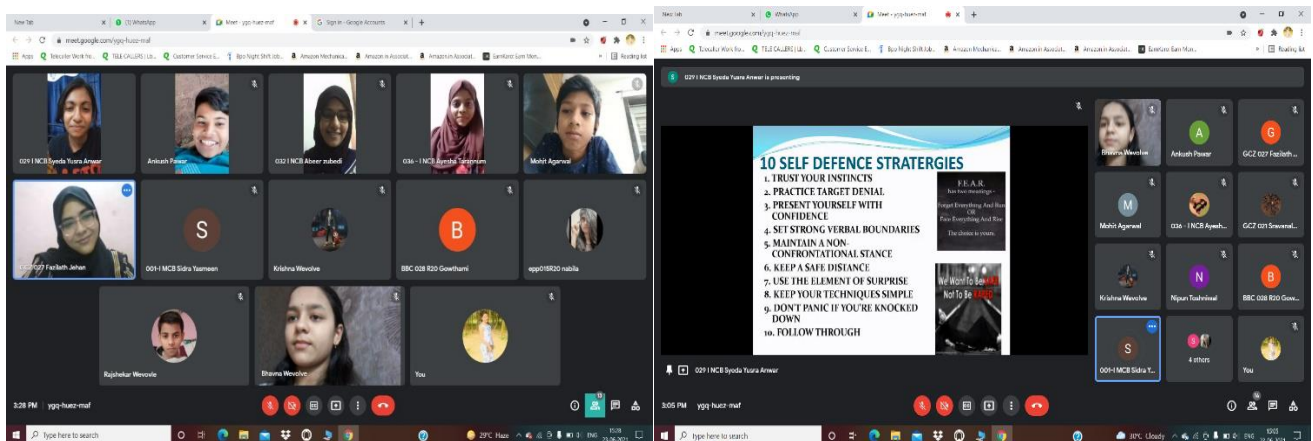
New Tab | (1) WhatsApp | Meet - ygq-huez-maf | Sign in - Google Accounts

meet.google.com/ygq-huez-maf

Apps | Telecaller Work fro... | TELE CALLERS | Lo... | Customer Service E... | Bpo Night Shift Job... | Amazon Mechanica... | Amazon.in Associat... | Amazon.in Associat... | Swagbucks Earn Mon... | Reading list

029 I NCB Syeda Yusra Anwar
Ankush Pawar
032 I NCB Abeer zubedi
036 - I NCB Ayesha Tabassum
Mohit Agarwal
GCZ 027 Fazilath Jehan
S
001-I MCB Sidra Yasmeen
Krishna Wevolve
B
BBC 028 R20 Gowthami
epp015R20 nabila
Rajshekar Wevovle
Bhavna Wevolve
You

3:28 PM | ygq-huez-maf

Type here to search
29°C Haze ENG 15:28

New Tab | WhatsApp | Meet - ygq-huez-maf

meet.google.com/ygq-huez-maf

Apps | Telecaller Work fro... | TELE CALLERS | Lo... | Customer Service E... | Bpo Night Shift Job... | Amazon Mechanica... | Amazon.in Associat... | Amazon.in Associat... | Swagbucks Earn Mon... | Reading list

029 I NCB Syeda Yusra Anwar is presenting

10 SELF DEFENCE STRATERGIES
1. TRUST YOUR INSTINCTS
2. PRACTICE TARGET DENIAL
3. PRESENT YOURSELF WITH CONFIDENCE
4. SET STRONG VERBAL BOUNDARIES
5. MAINTAIN A NON-CONFRONTATIONAL STANCE
6. KEEP A SAFE DISTANCE
7. USE THE ELEMENT OF SURPRISE
8. KEEP YOUR TECHNIQUES SIMPLE
9. DON'T PANIC IF YOU'RE KNOCKED DOWN
10. FOLLOW THROUGH

F.E.A.R. has two meanings - Forget Everything And Run OR Face Everything And Rise. The choice is yours.

We Want To Be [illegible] Not To Be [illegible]

Bhavna Wevolve
A
Ankush Pawar
G
GCZ 027 Fazilath...
M
Mohit Agarwal
036 - I NCB Ayesh...
GCZ 021 Sravani...
Krishna Wevolve
N
Nipun Toshniwal
B
BBC 028 R20 Gow...
S
001-I MCB Sidra Y...
4 others
You

029 I NCB Syeda Yusra Anwar

3:05 PM | ygq-huez-maf

Type here to search
30°C Cloudy ENG 15:05